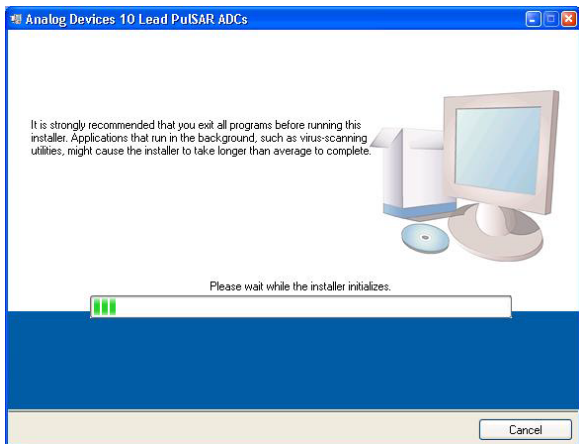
Analog Devices 10 Lead PulSAR ADCs

It is strongly recommended that you exit all programs before running this installer. Applications that run in the background, such as virus-scanning utilities, might cause the installer to take longer than average to complete.

Please wait while the installer initializes.

Cancel